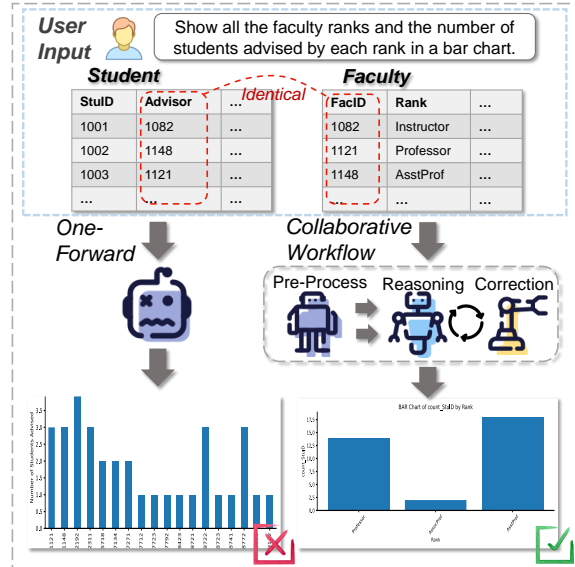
User Input

Show all the faculty ranks and the number of students advised by each rank in a bar chart.

Student

| StuID | Advisor | ... |
|---|---|---|
| 1001 | 1082 | ... |
| 1002 | 1148 | ... |
| 1003 | 1121 | ... |
| ... | ... | ... |

Identical

Faculty

| FacID | Rank | ... |
|---|---|---|
| 1082 | Instructor | ... |
| 1121 | Professor | ... |
| 1148 | AsstProf | ... |
| ... | ... | ... |

One-Forward

Collaborative Workflow

Pre-Process

Reasoning

Correction

Number of Students Advised

1121 1148 2192 2311 7134 7271 7712 7723 7792 8423 8722 8723 8741 8772 8918

BAR Chart of count_StuID by Rank

count_StuID

Professor AsstProf AscProf

Rank